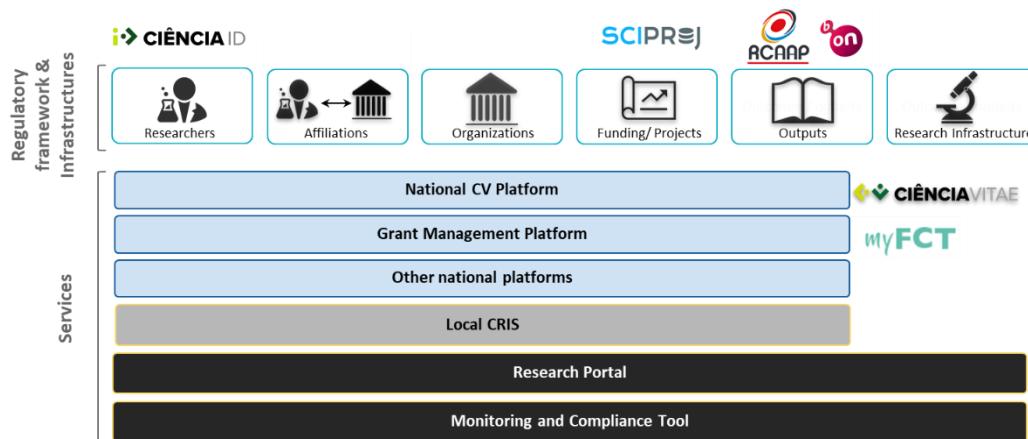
CIÊNCIA ID

SCIPROJ

RCAAP

b-on

Regulatory framework & Infrastructures

Researchers

Affiliations

Organizations

Funding/ Projects

Outputs

Research Infrastructure

Services

National CV Platform

CIÊNCIAVITAE

Grant Management Platform

myFCT

Other national platforms

Local CRIS

Research Portal

Monitoring and Compliance Tool